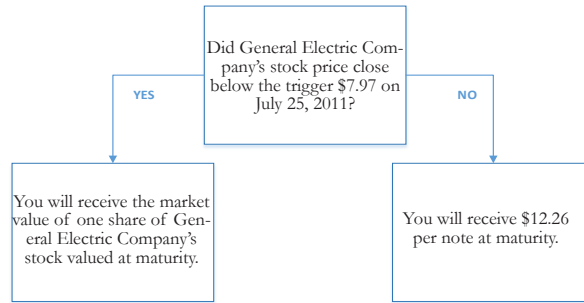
Did General Electric Company's stock price close below the trigger $7.97 on July 25, 2011?

YES

NO

You will receive the market value of one share of General Electric Company's stock valued at maturity.

You will receive $12.26 per note at maturity.